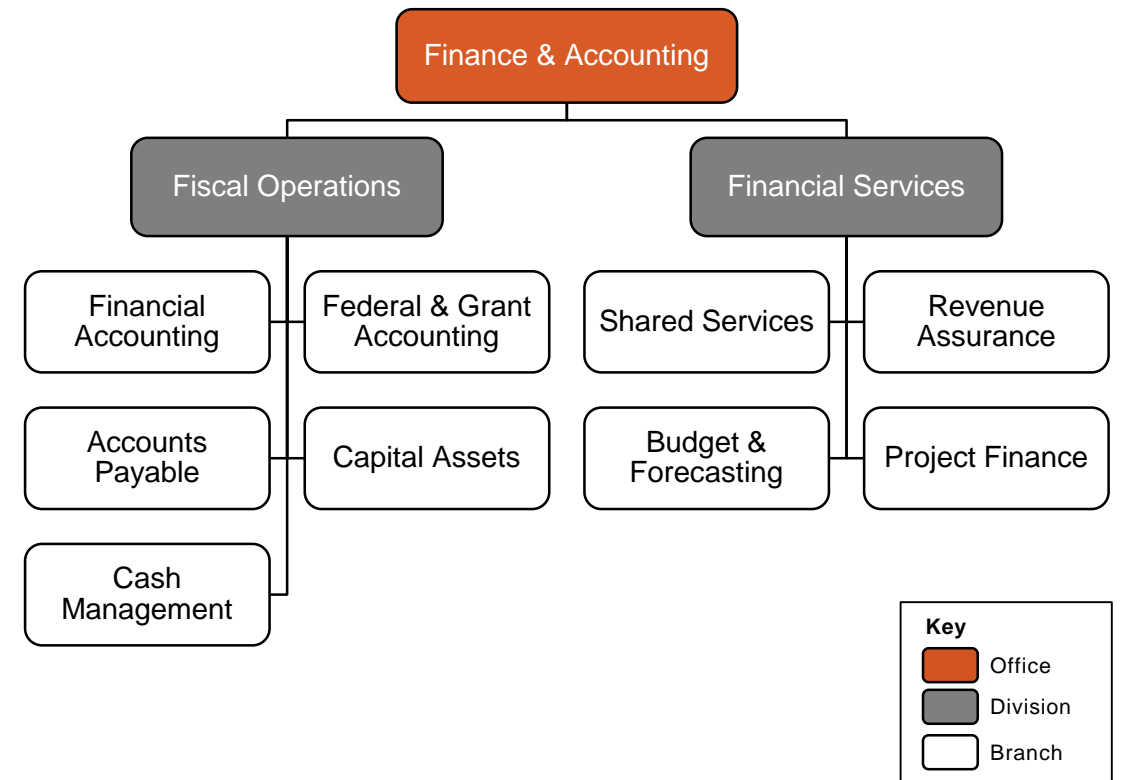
Finance & Accounting

Fiscal Operations

Financial Services

Financial Accounting

Federal & Grant Accounting

Shared Services

Revenue Assurance

Accounts Payable

Capital Assets

Budget & Forecasting

Project Finance

Cash Management

Key
Office
Division
Branch